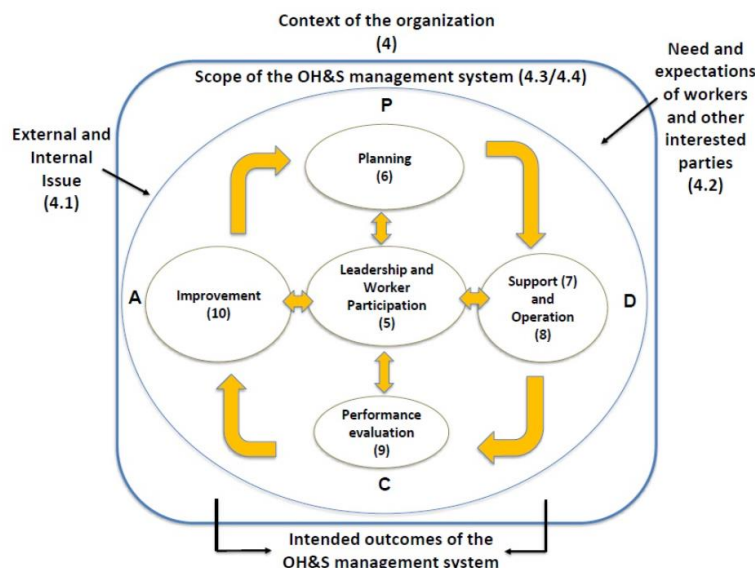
Context of the organization
(4)

Need and expectations of workers and other interested parties
(4.2)

Scope of the OH&S management system (4.3/4.4)

External and Internal Issue
(4.1)

P

Planning
(6)

Leadership and Worker Participation
(5)

A

Improvement
(10)

Support (7) and Operation
(8)

D

Performance evaluation
(9)

C

Intended outcomes of the OH&S management system